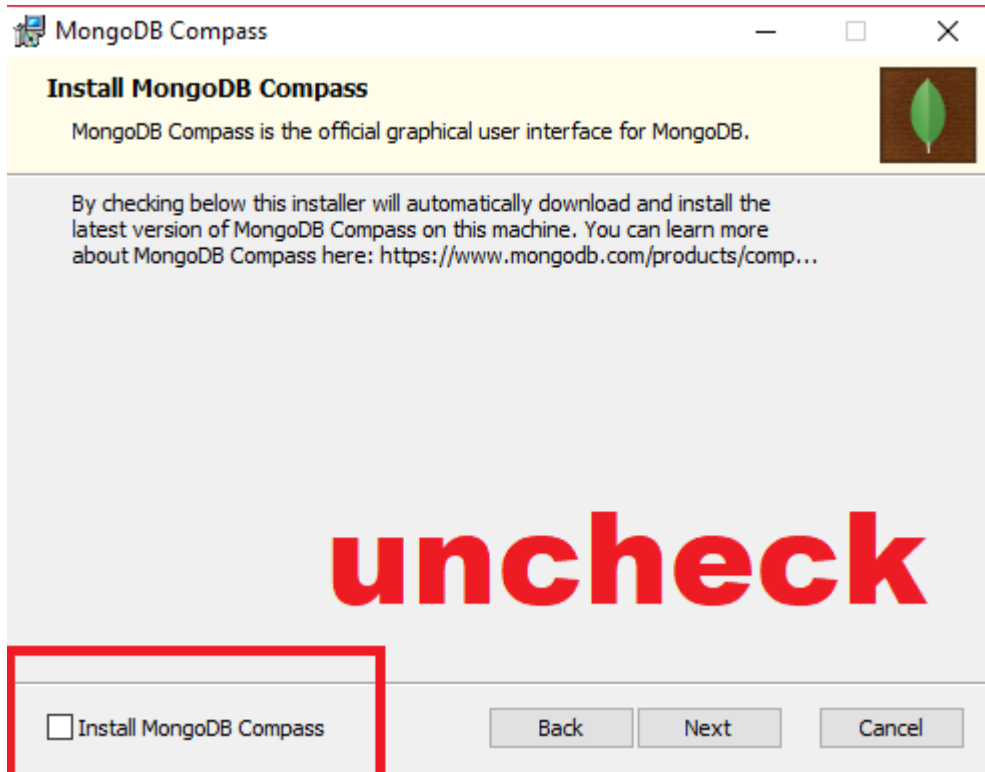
MongoDB Compass

Install MongoDB Compass

MongoDB Compass is the official graphical user interface for MongoDB.

By checking below this installer will automatically download and install the latest version of MongoDB Compass on this machine. You can learn more about MongoDB Compass here: https://www.mongodb.com/products/comp...

uncheck

Install MongoDB Compass

Back

Next

Cancel